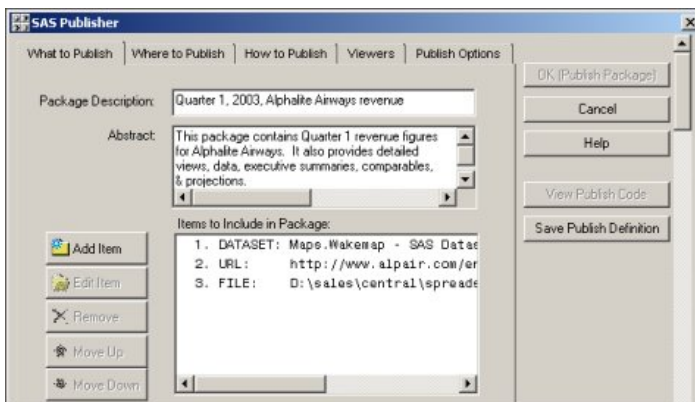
SAS Publisher

What to Publish | Where to Publish | How to Publish | Viewers | Publish Options

Package Description: Quarter 1, 2003, Alphalite Airways revenue

Abstract: This package contains Quarter 1 revenue figures for Alphalite Airways. It also provides detailed views, data, executive summaries, comparables, & projections.

Items to Include in Package:

1. DATASET: Maps.Wakemap - SAS Datas
2. URL: http://www.alpair.com/er
3. FILE: D:\sales\central\spreade

Add Item
Edit Item
Remove
Move Up
Move Down

OK (Publish Package)
Cancel
Help
View Publish Code
Save Publish Definition